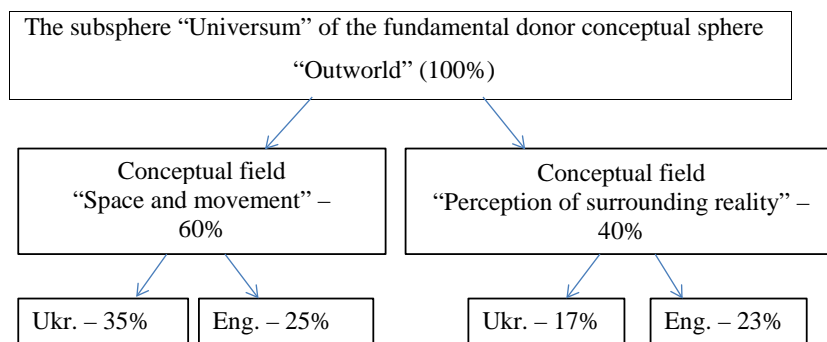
The subsphere “Universum” of the fundamental donor conceptual sphere “Outworld” (100%)

Conceptual field “Space and movement” – 60%

Conceptual field “Perception of surrounding reality” – 40%

Ukr. – 35%

Eng. – 25%

Ukr. – 17%

Eng. – 23%